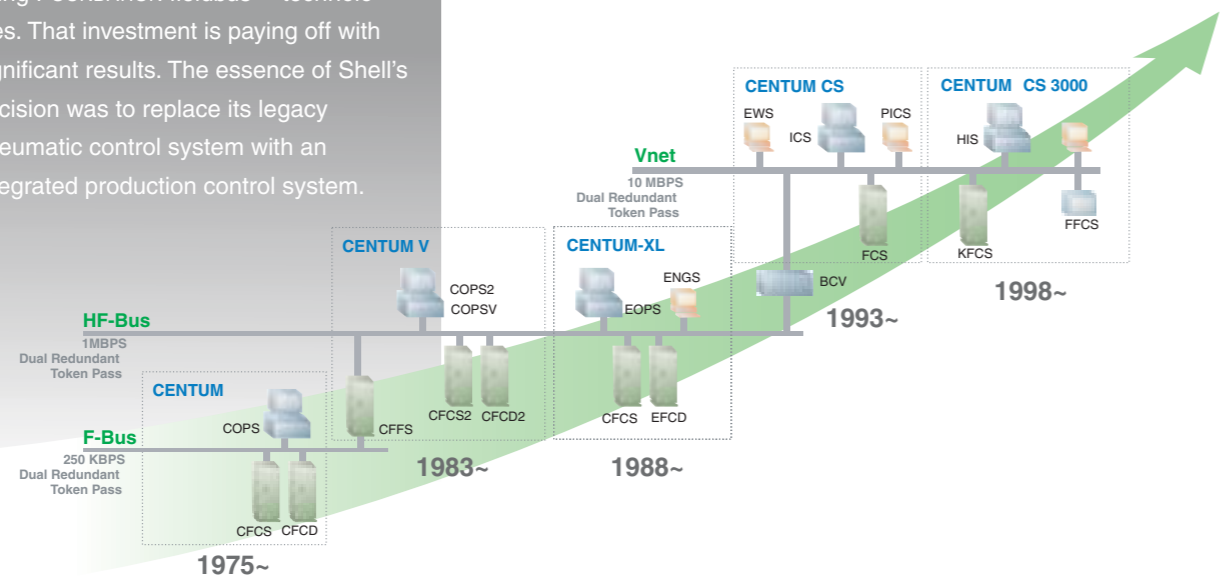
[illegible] FOUNDATION fieldbus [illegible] es. That investment is paying off with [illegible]gnificant results. The essence of Shell's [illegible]cision was to replace its legacy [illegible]eumatic control system with an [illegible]egrated production control system.

CENTUM CS
EWS
ICS
PICS
CENTUM CS 3000
HIS
Vnet
10 MBPS
Dual Redundant
Token Pass
FCS
KFCS
FFCS
CENTUM V
COPS2
COPSV
CENTUM-XL
ENGS
EOPS
BCV
1993~
1998~
HF-Bus
1MBPS
Dual Redundant
Token Pass
CENTUM
COPS
CFFS
CFCS2
CFCD2
CFCS
EFCD
F-Bus
250 KBPS
Dual Redundant
Token Pass
1983~
1988~
CFCS
CFCD
1975~